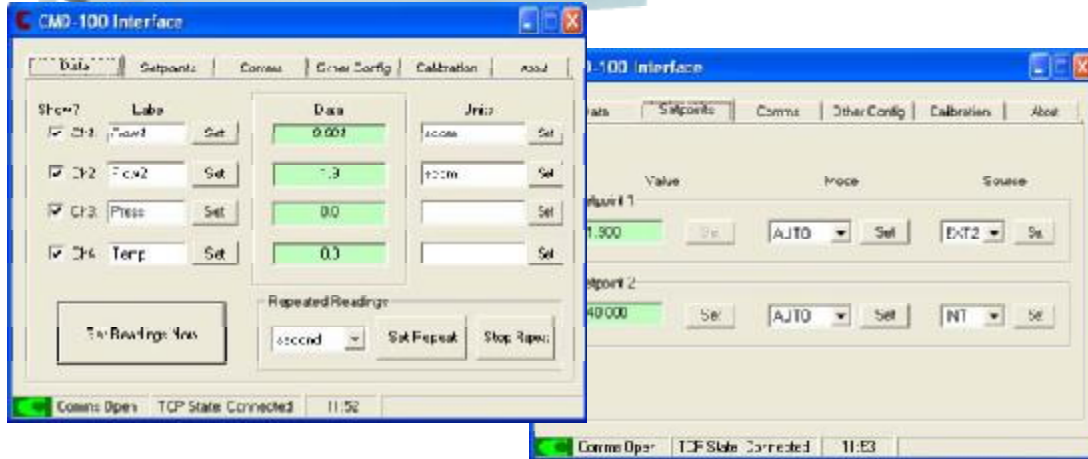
CMD-100 Interface

Data | Setpoints | Comms | Other Config | Calibration | About

Show? | Label | | Data | Units |
CH1 Flow1 Set | 0.001 | sccm Set
CH2 Flow2 Set | 1.3 | sccm Set
CH3 Press Set | 0.0 | Set
CH4 Temp Set | 0.0 | Set

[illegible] Readings Now

Repeated Readings
second | Set Repeat | Stop Repeat

Comms Open | TCP State: Connected | 11:52

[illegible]-100 Interface

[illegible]ata | Setpoints | Comms | Other Config | Calibration | About

Value | Mode | Source

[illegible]etpoint 1
1.900 | Set | AUTO Set | EXT2 Set

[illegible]etpoint 2
40.000 | Set | AUTO Set | INT Set

Comms Open | TCP State: Connected | 11:53